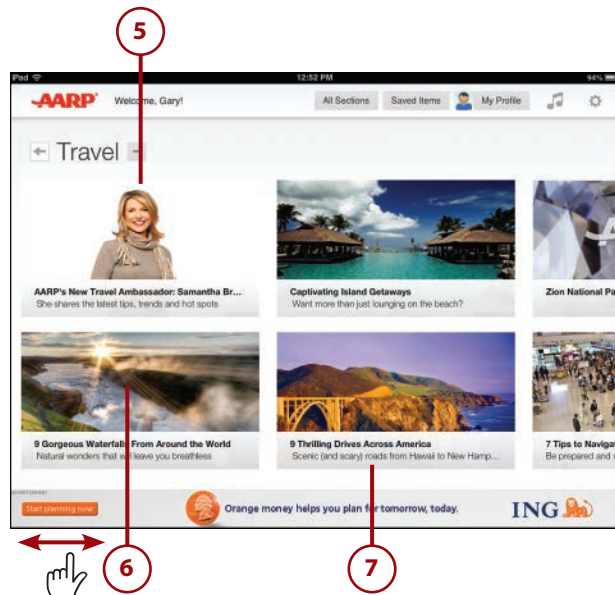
5

iPad 12:52 PM 94%

AARP Welcome, Gary! All Sections Saved Items My Profile

Travel

AARP's New Travel Ambassador: Samantha Br...
She shares the latest tips, trends and hot spots

Captivating Island Getaways
Want more than just lounging on the beach?

Zion National Pa

9 Gorgeous Waterfalls From Around the World
Natural wonders that will leave you breathless

9 Thrilling Drives Across America
Scenic (and scary) roads from Hawaii to New Hamp...

7 Tips to Naviga
Be prepared and

ADVERTISEMENT
Start planning now
Orange money helps you plan for tomorrow, today.
ING

6

7